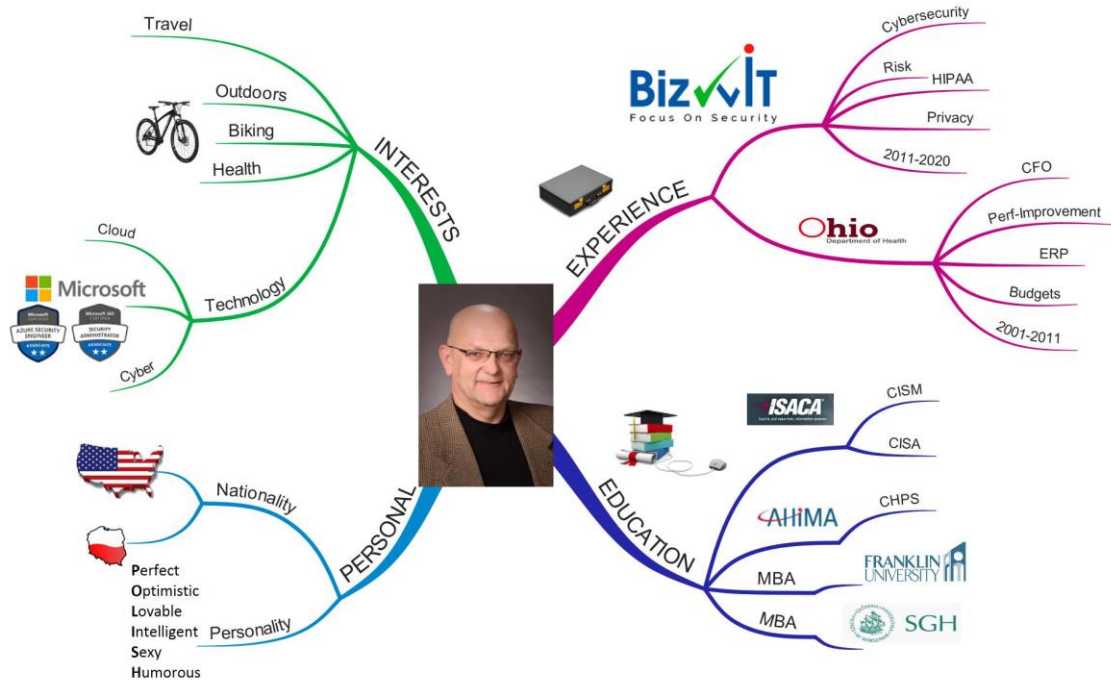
Travel
Outdoors
Biking
Health
INTERESTS
Cloud
Microsoft
Microsoft Certified
AZURE SECURITY ENGINEER
ASSOCIATE
Microsoft 365 Certified
SECURITY ADMINISTRATOR
ASSOCIATE
Technology
Cyber

BizVIT
Focus On Security
Cybersecurity
Risk
HIPAA
Privacy
2011-2020
EXPERIENCE
Ohio
Department of Health
CFO
Perf-Improvement
ERP
Budgets
2001-2011

Nationality
PERSONAL
Perfect
Optimistic
Lovable
Intelligent
Sexy
Humorous
Personality

ISACA
CISM
CISA
EDUCATION
AHIMA
CHPS
FRANKLIN UNIVERSITY
MBA
MBA
SGH